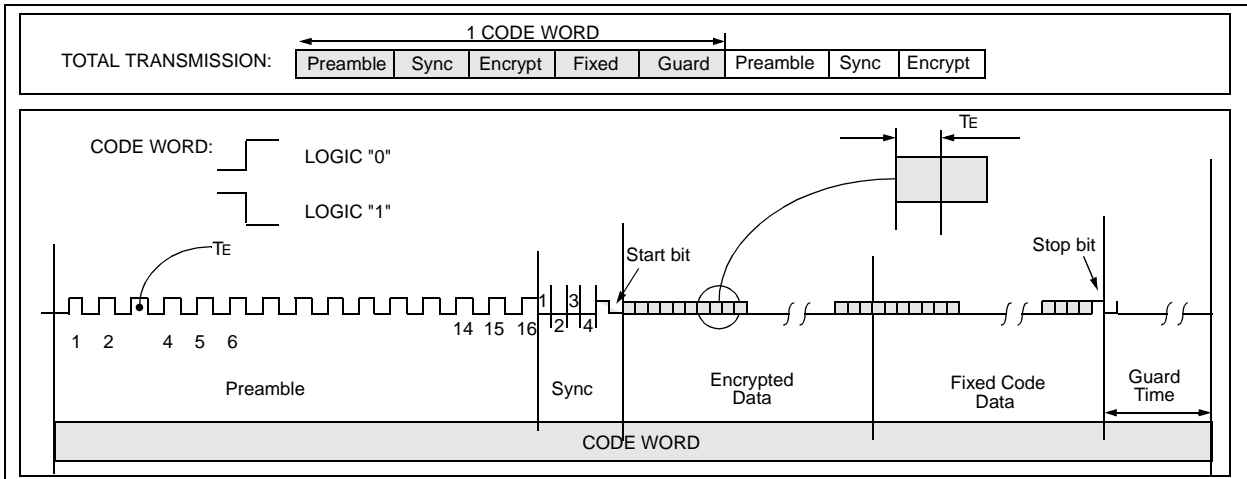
1 CODE WORD

TOTAL TRANSMISSION:

| Preamble | Sync | Encrypt | Fixed | Guard | Preamble | Sync | Encrypt |
|---|---|---|---|---|---|---|---|

CODE WORD:

LOGIC "0"

LOGIC "1"

TE

TE

Start bit

Stop bit

1 2 4 5 6 14 15 16

1 2 3 4

Preamble

Sync

Encrypted Data

Fixed Code Data

Guard Time

CODE WORD